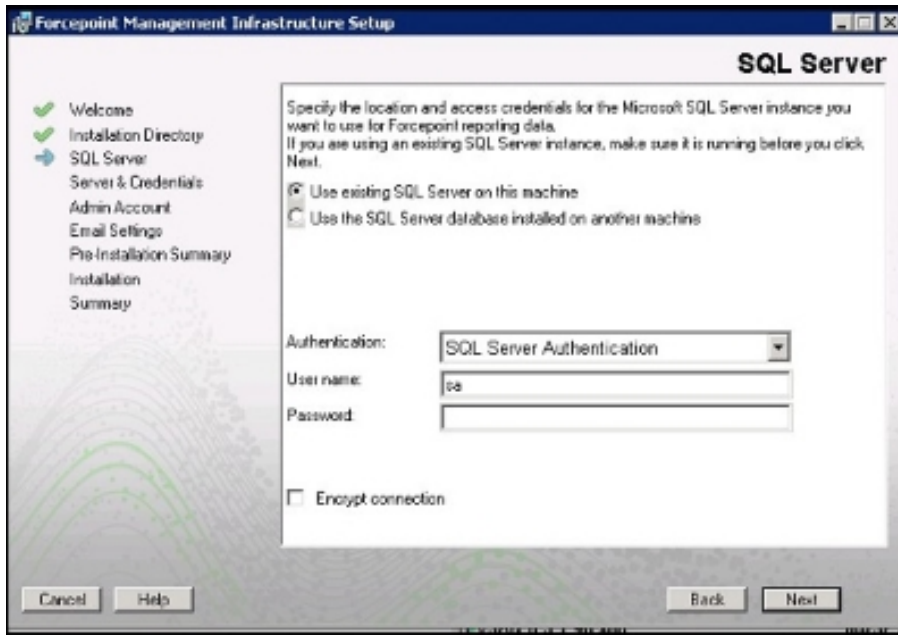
Forcepoint Management Infrastructure Setup

SQL Server

Welcome
Installation Directory
SQL Server
Server & Credentials
Admin Account
Email Settings
Pre-Installation Summary
Installation
Summary

Specify the location and access credentials for the Microsoft SQL Server instance you want to use for Forcepoint reporting data.
If you are using an existing SQL Server instance, make sure it is running before you click Next.

Use existing SQL Server on this machine
Use the SQL Server database installed on another machine

Authentication: SQL Server Authentication
User name: sa
Password:

Encrypt connection

Cancel
Help
Back
Next